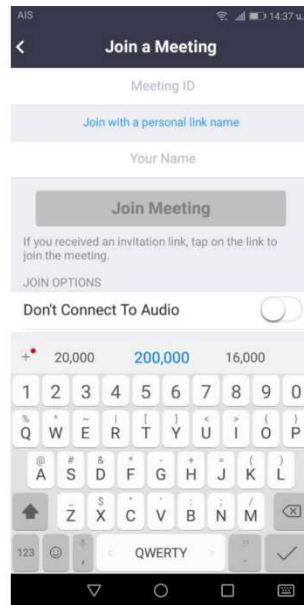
AIS 14:37 น.

Join a Meeting

Meeting ID

Join with a personal link name

Your Name

Join Meeting

If you received an invitation link, tap on the link to join the meeting.

JOIN OPTIONS

Don't Connect To Audio

+ 20,000 200,000 16,000

1 2 3 4 5 6 7 8 9 0

% Q ^ W ~ E | R [ T ] Y < U > I { O } P

@ A # S & D * F - G + H = J ( K ) L

Z $ X " C ' V : B ; N / M

123 , QWERTY .